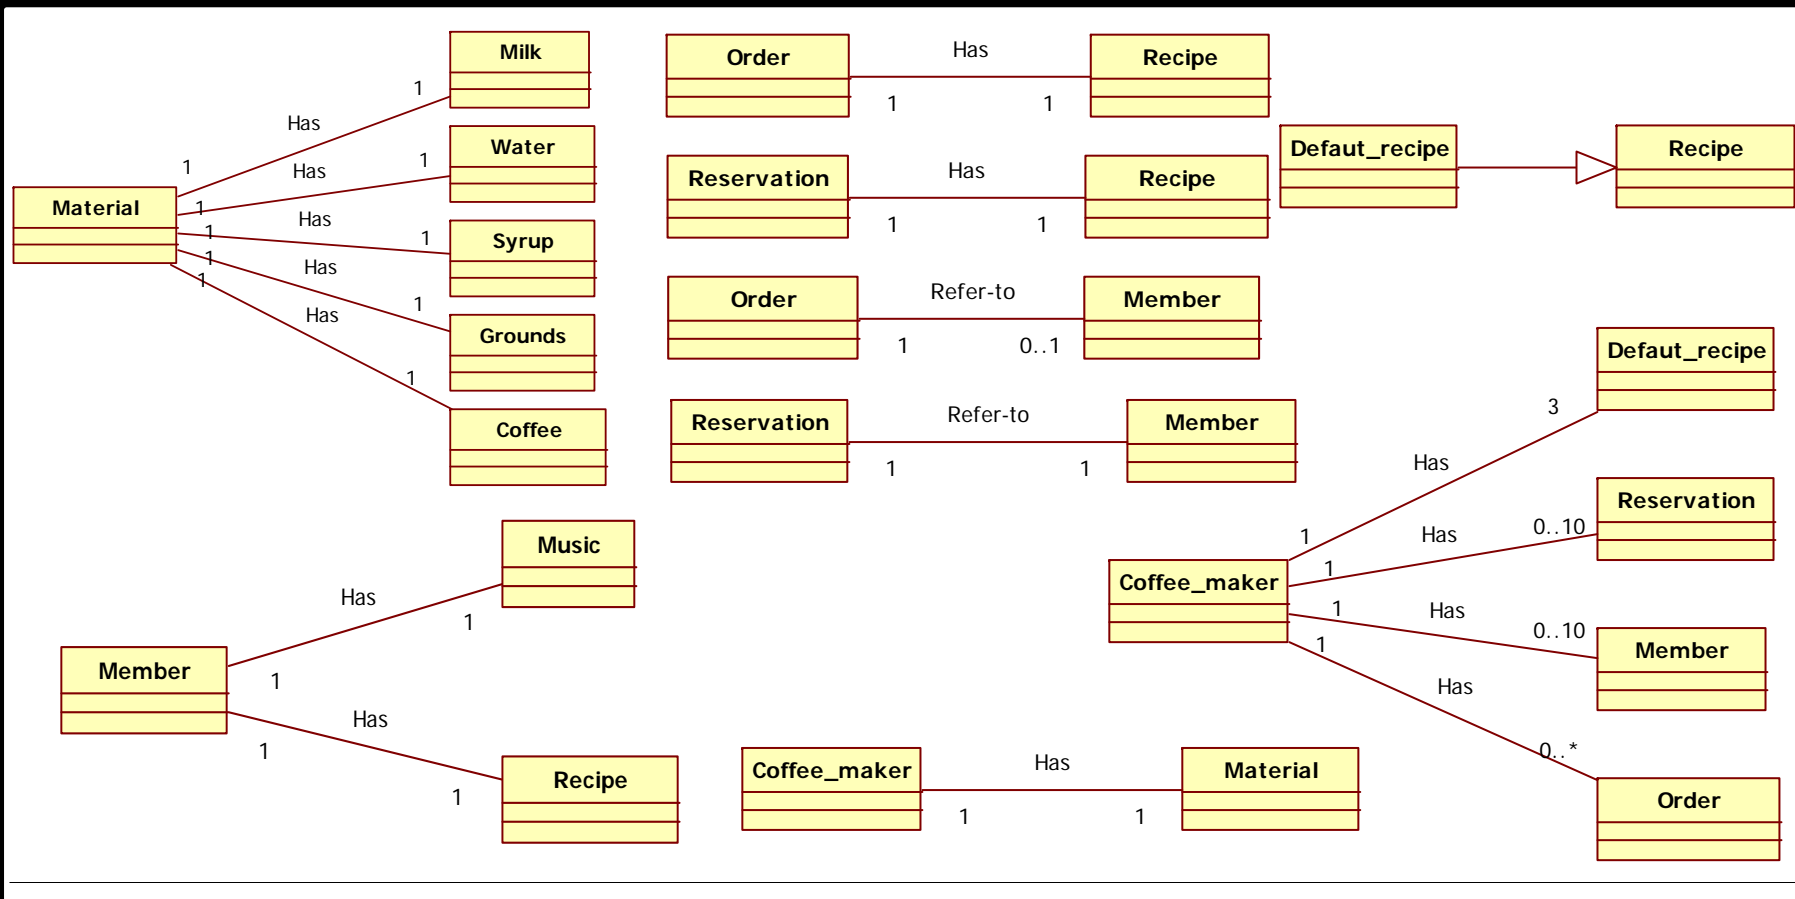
Milk
Water
Syrup
Grounds
Coffee
Material
Has
Has
Has
Has
Has
1
1
1
1
1
1
1
1
1
1

Order
Has
Recipe
1
1

Reservation
Has
Recipe
1
1

Defaut_recipe
Recipe

Order
Refer-to
Member
1
0..1

Reservation
Refer-to
Member
1
1

Defaut_recipe
3
Has
Reservation
Has
0..10
1
1
Coffee_maker
1
Has
0..10
Member
1
Has
0..*
Order

Music
Has
1
Member
1
Has
1
1
Recipe

Coffee_maker
Has
Material
1
1